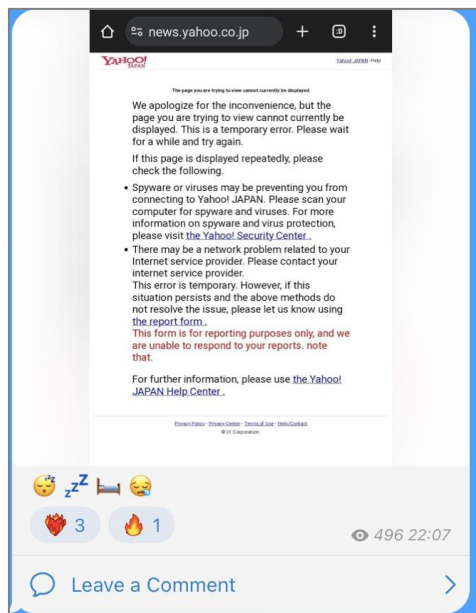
news.yahoo.co.jp

:D

YAHOO! JAPAN

Yahoo! JAPAN Help

The page you are trying to view cannot currently be displayed.

We apologize for the inconvenience, but the page you are trying to view cannot currently be displayed. This is a temporary error. Please wait for a while and try again.

If this page is displayed repeatedly, please check the following.

• Spyware or viruses may be preventing you from connecting to Yahoo! JAPAN. Please scan your computer for spyware and viruses. For more information on spyware and virus protection, please visit the Yahoo! Security Center .
• There may be a network problem related to your Internet service provider. Please contact your internet service provider.
This error is temporary. However, if this situation persists and the above methods do not resolve the issue, please let us know using the report form .
This form is for reporting purposes only, and we are unable to respond to your reports. note that.

For further information, please use the Yahoo! JAPAN Help Center .

Privacy Policy - Privacy Center - Terms of Use - Help/Contact
© LY Corporation

😴 💤 🛏️ 😪

❤️‍🔥 3 🔥 1

496 22:07

Leave a Comment